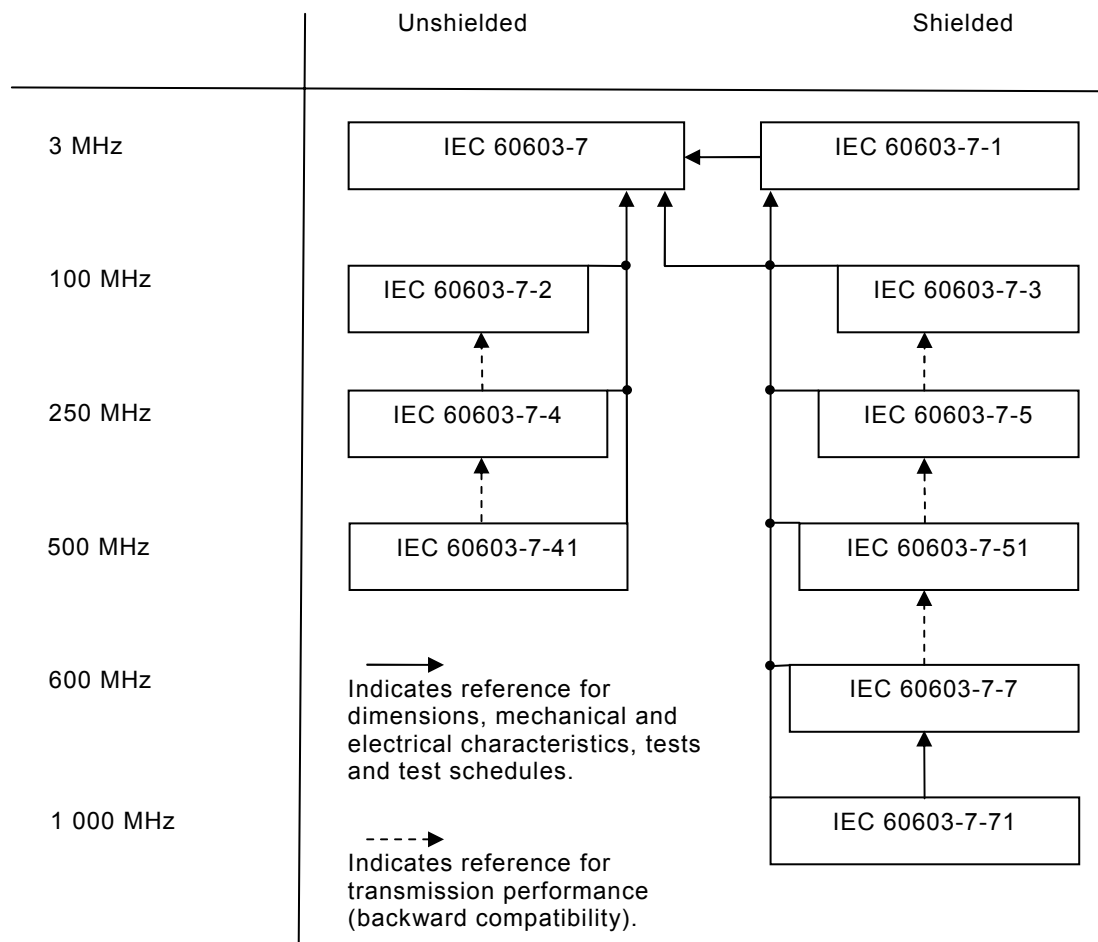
Unshielded

Shielded

3 MHz

IEC 60603-7

IEC 60603-7-1

100 MHz

IEC 60603-7-2

IEC 60603-7-3

250 MHz

IEC 60603-7-4

IEC 60603-7-5

500 MHz

IEC 60603-7-41

IEC 60603-7-51

600 MHz

Indicates reference for dimensions, mechanical and electrical characteristics, tests and test schedules.

IEC 60603-7-7

1 000 MHz

IEC 60603-7-71

Indicates reference for transmission performance (backward compatibility).